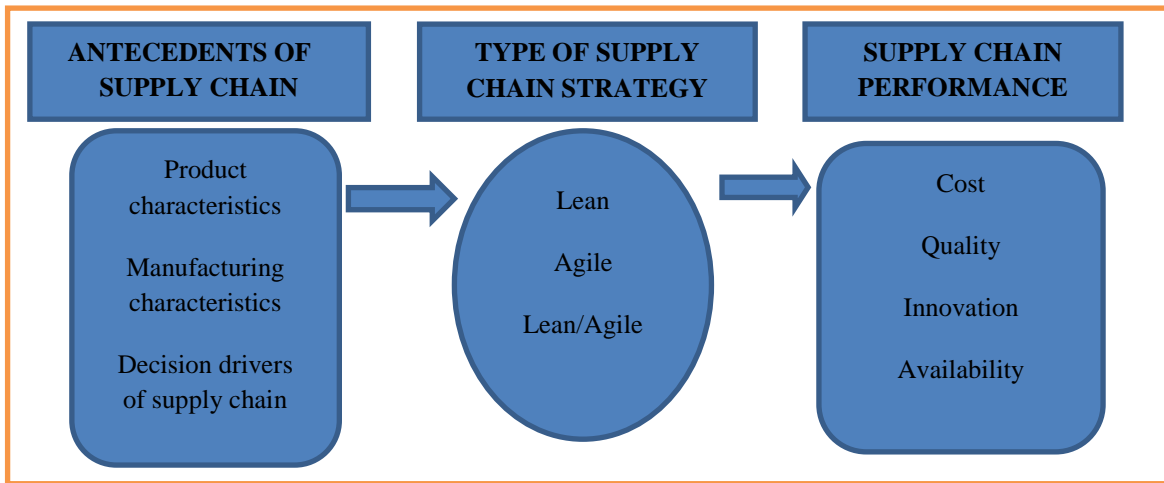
ANTECEDENTS OF SUPPLY CHAIN

Product characteristics

Manufacturing characteristics

Decision drivers of supply chain

TYPE OF SUPPLY CHAIN STRATEGY

Lean

Agile

Lean/Agile

SUPPLY CHAIN PERFORMANCE

Cost

Quality

Innovation

Availability